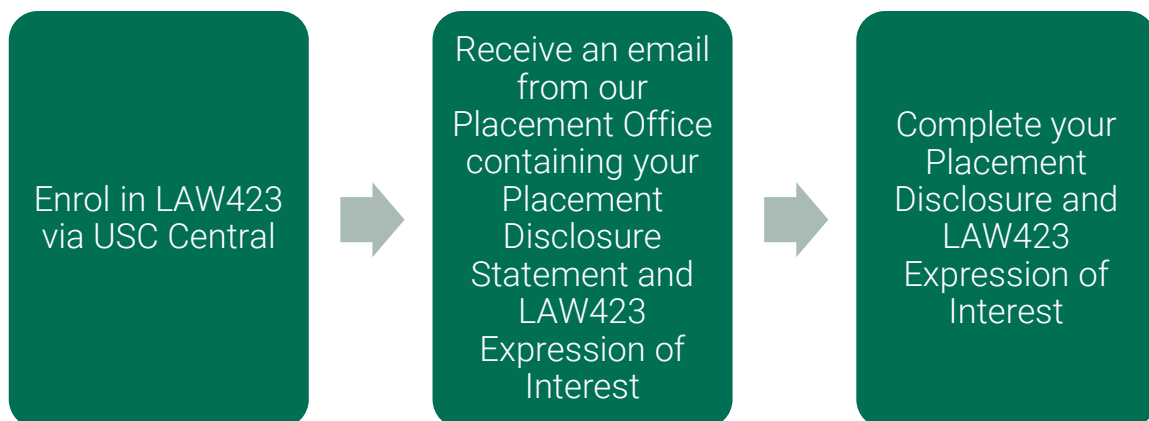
Enrol in LAW423 via USC Central

Receive an email from our Placement Office containing your Placement Disclosure Statement and LAW423 Expression of Interest

Complete your Placement Disclosure and LAW423 Expression of Interest